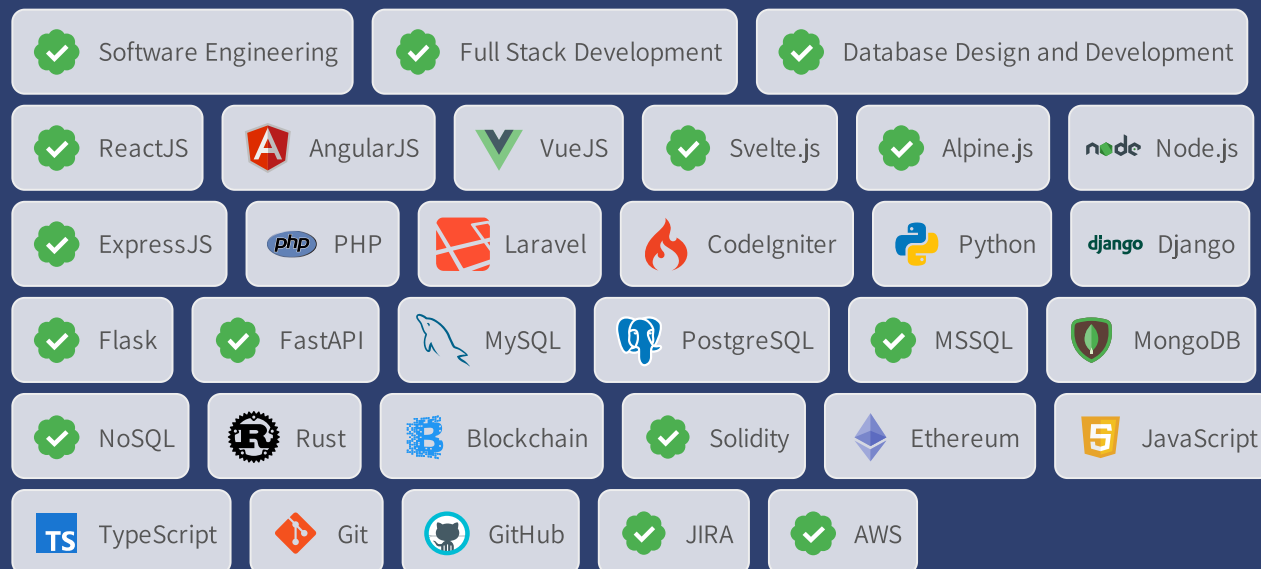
Software Engineering

Full Stack Development

Database Design and Development

ReactJS

AngularJS

VueJS

Svelte.js

Alpine.js

node Node.js

ExpressJS

php PHP

Laravel

CodeIgniter

Python

django Django

Flask

FastAPI

MySQL

PostgreSQL

MSSQL

MongoDB

NoSQL

Rust

Blockchain

Solidity

Ethereum

JavaScript

TS TypeScript

Git

GitHub

JIRA

AWS